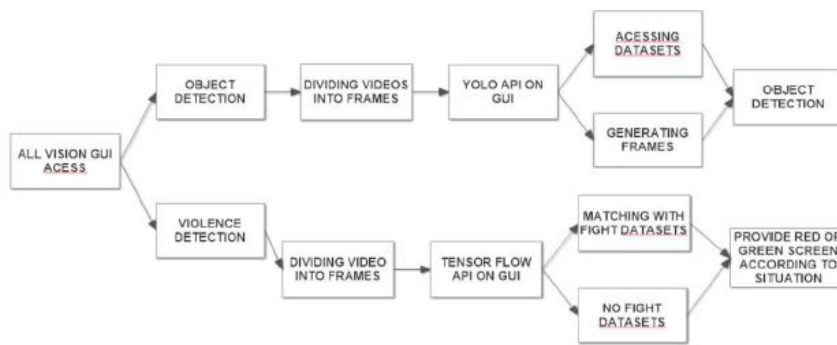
ALL VISION GUI ACESS

OBJECT DETECTION

DIVIDING VIDEOS INTO FRAMES

YOLO API ON GUI

ACESSING DATASETS

GENERATING FRAMES

OBJECT DETECTION

VIOLENCE DETECTION

DIVIDING VIDEO INTO FRAMES

TENSOR FLOW API ON GUI

MATCHING WITH FIGHT DATASETS

NO FIGHT DATASETS

PROVIDE RED OR GREEN SCREEN ACCORDING TO SITUATION